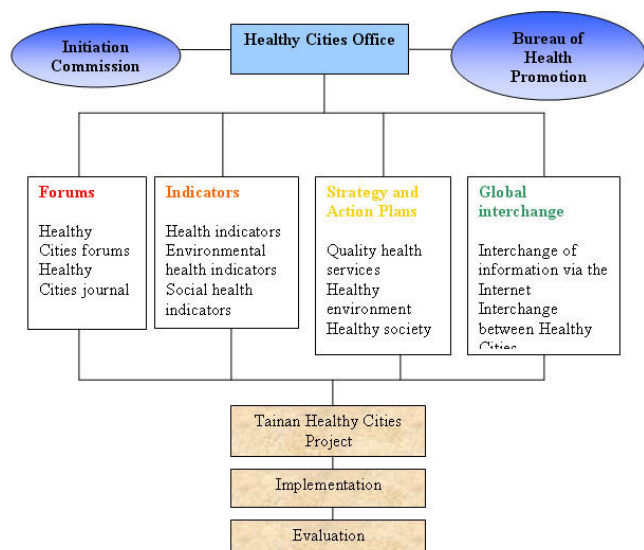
Initiation Commission

Healthy Cities Office

Bureau of Health Promotion

Forums

Healthy Cities forums
Healthy Cities journal

Indicators

Health indicators
Environmental health indicators
Social health indicators

Strategy and Action Plans

Quality health services
Healthy environment
Healthy society

Global interchange

Interchange of information via the Internet
Interchange between Healthy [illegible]

Tainan Healthy Cities Project

Implementation

Evaluation